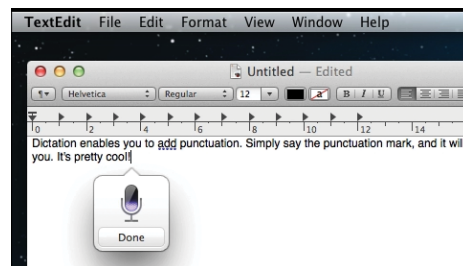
TextEdit File Edit Format View Window Help

Untitled — Edited

Helvetica Regular 12 B I U

0 2 4 6 8 10 12 14

Dictation enables you to add punctuation. Simply say the punctuation mark, and it wil you. It's pretty cool!

Done